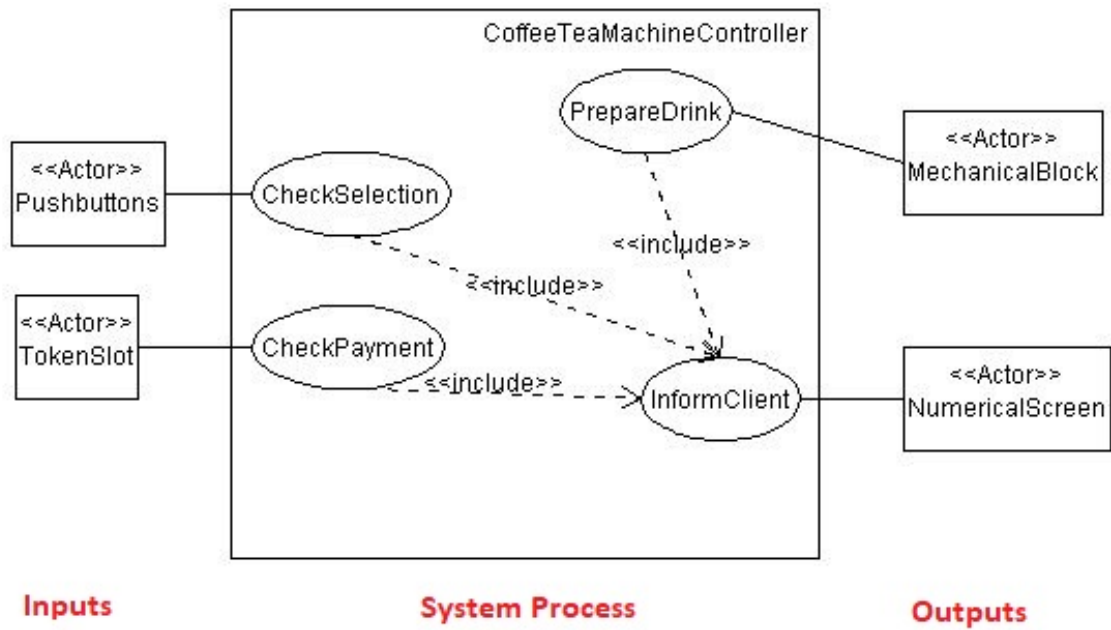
CoffeeTeaMachineController

<<Actor>>
Pushbuttons

<<Actor>>
TokenSlot

CheckSelection

CheckPayment

PrepareDrink

<<include>>

<<include>>

<<include>>

InformClient

<<Actor>>
MechanicalBlock

<<Actor>>
NumericalScreen

Inputs

System Process

Outputs